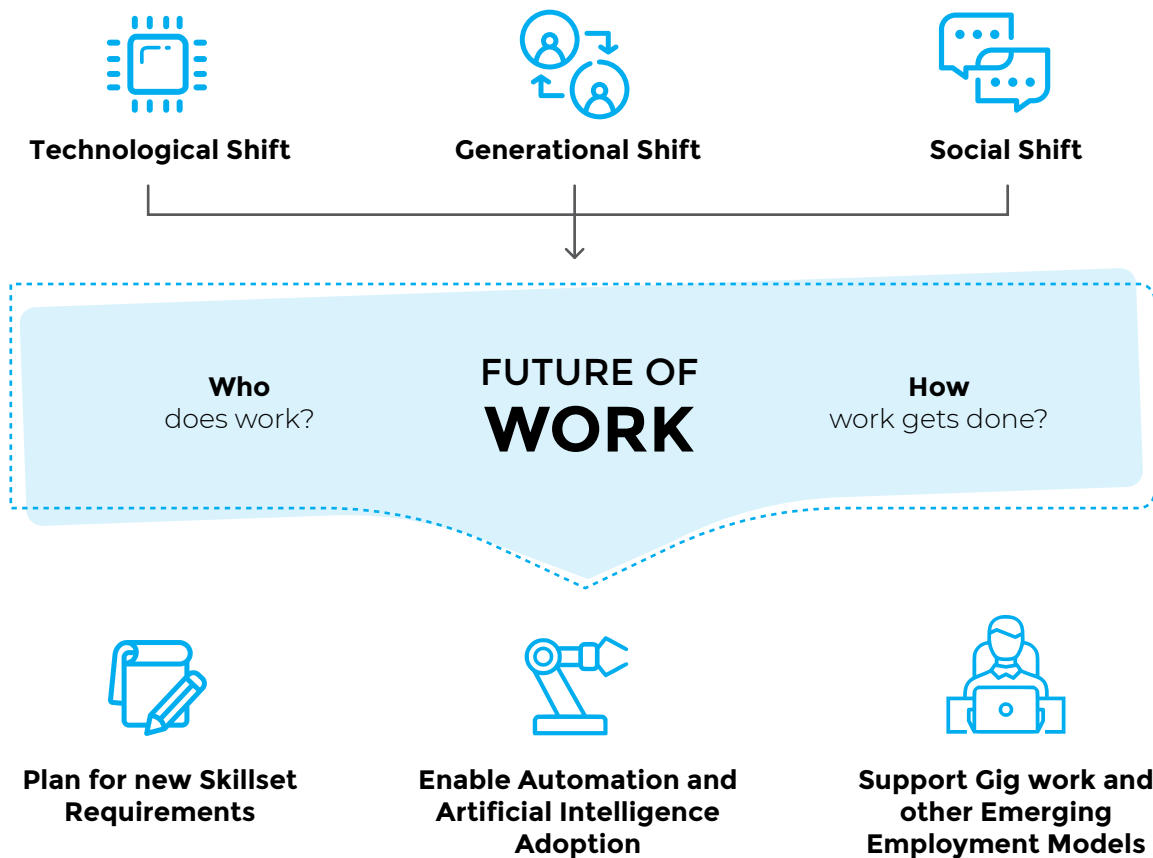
Technological Shift

Generational Shift

Social Shift

Who
does work?

FUTURE OF
WORK

How
work gets done?

Plan for new Skillset Requirements

Enable Automation and Artificial Intelligence Adoption

Support Gig work and other Emerging Employment Models